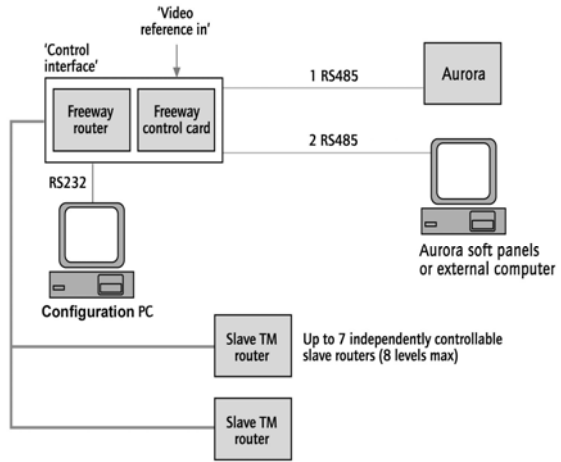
'Video reference in'

'Control interface'

Freeway router

Freeway control card

1 RS485

Aurora

2 RS485

RS232

Aurora soft panels or external computer

Configuration PC

Slave TM router

Up to 7 independently controllable slave routers (8 levels max)

Slave TM router